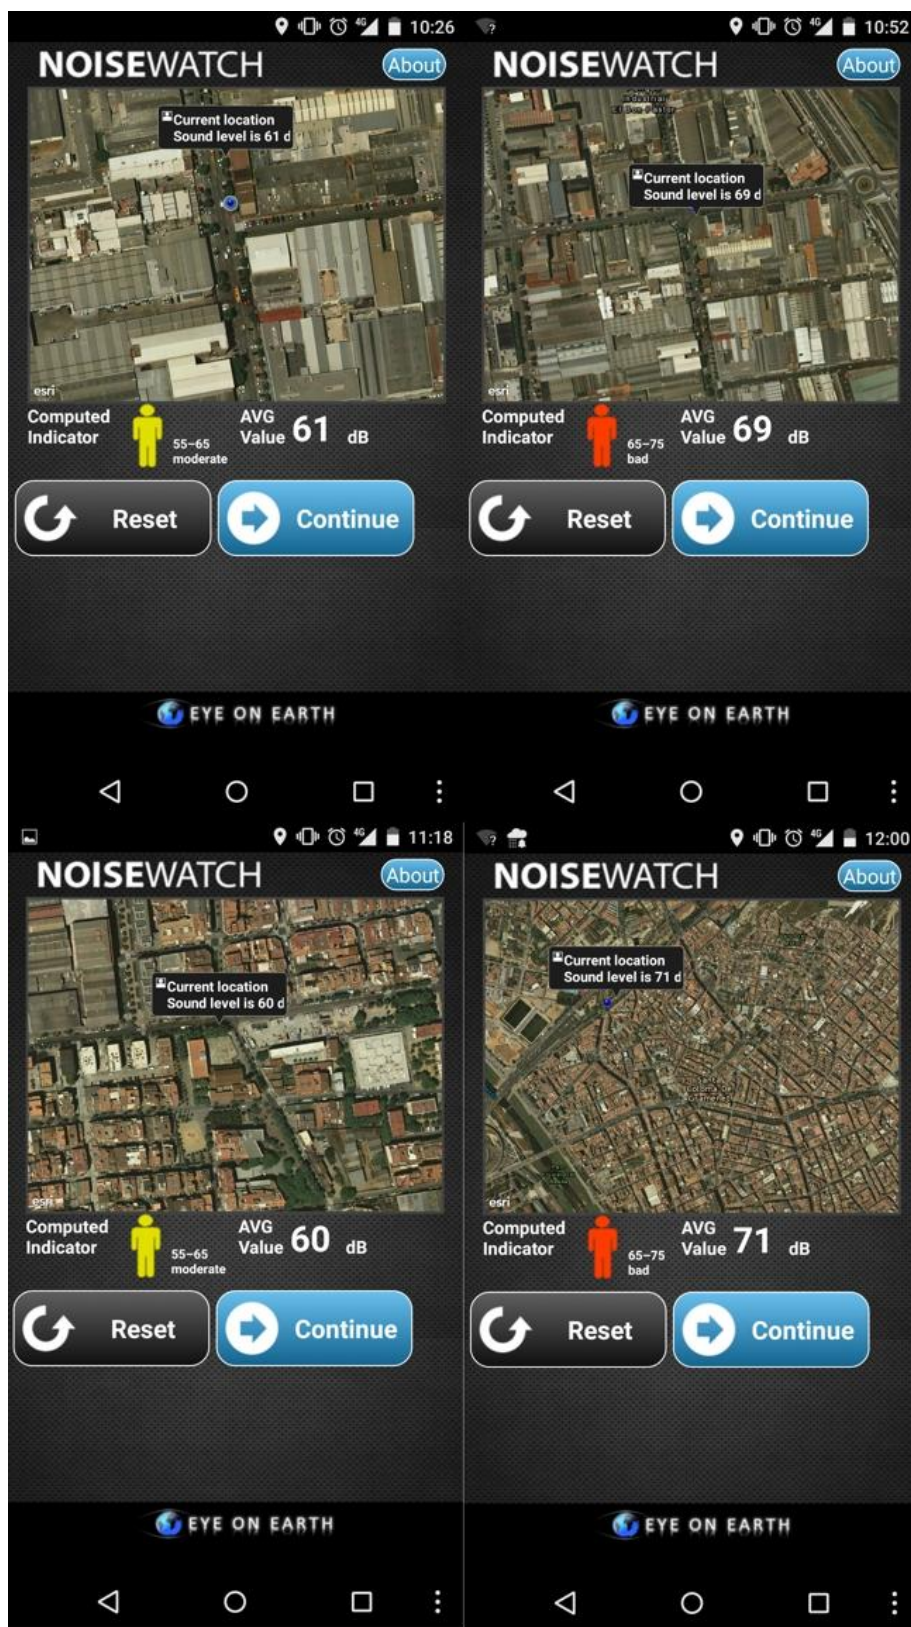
10:26

NOISEWATCH About

Current location
Sound level is 61 d

esri

Computed Indicator 55–65 moderate AVG Value 61 dB

Reset Continue

EYE ON EARTH

10:52

NOISEWATCH About

Current location
Sound level is 69 d

esri

Computed Indicator 65–75 bad AVG Value 69 dB

Reset Continue

EYE ON EARTH

11:18

NOISEWATCH About

Current location
Sound level is 60 d

esri

Computed Indicator 55–65 moderate AVG Value 60 dB

Reset Continue

EYE ON EARTH

12:00

NOISEWATCH About

Current location
Sound level is 71 d

esri

Computed Indicator 65–75 bad AVG Value 71 dB

Reset Continue

EYE ON EARTH